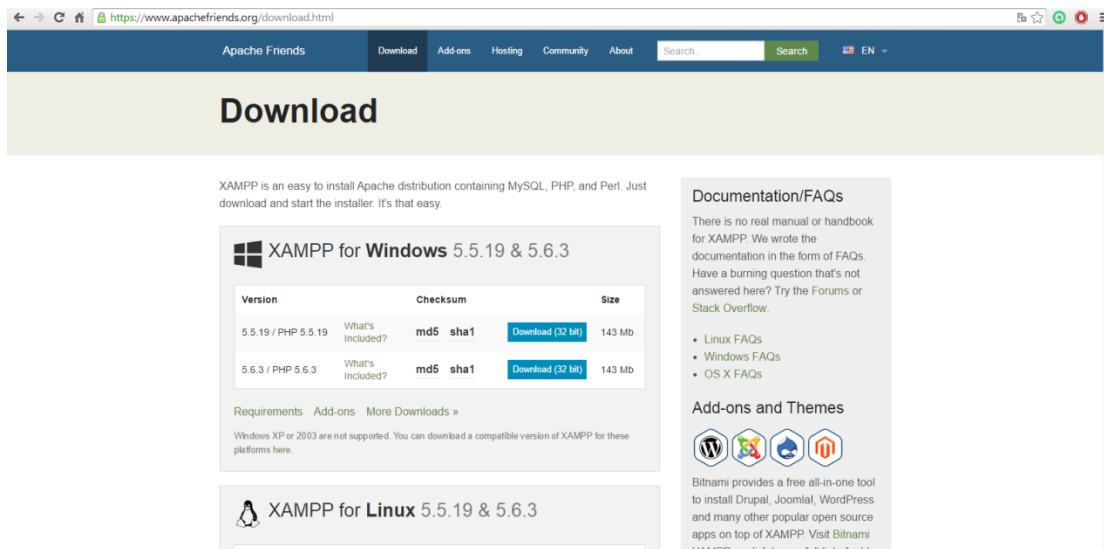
https://www.apachefriends.org/download.html

Apache Friends Download Add-ons Hosting Community About Search... Search EN

Download

XAMPP is an easy to install Apache distribution containing MySQL, PHP, and Perl. Just download and start the installer. It's that easy.

XAMPP for Windows 5.5.19 & 5.6.3

| Version | | Checksum | | Size |
|---|---|---|---|---|
| 5.5.19 / PHP 5.5.19 | What's Included? | md5 sha1 | Download (32 bit) | 143 Mb |
| 5.6.3 / PHP 5.6.3 | What's Included? | md5 sha1 | Download (32 bit) | 143 Mb |

Requirements Add-ons More Downloads »

Windows XP or 2003 are not supported. You can download a compatible version of XAMPP for these platforms here.

XAMPP for Linux 5.5.19 & 5.6.3

Documentation/FAQs

There is no real manual or handbook for XAMPP. We wrote the documentation in the form of FAQs. Have a burning question that's not answered here? Try the Forums or Stack Overflow.

- Linux FAQs
- Windows FAQs
- OS X FAQs

Add-ons and Themes

Bitnami provides a free all-in-one tool to install Drupal, Joomla!, WordPress and many other popular open source apps on top of XAMPP. Visit Bitnami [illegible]